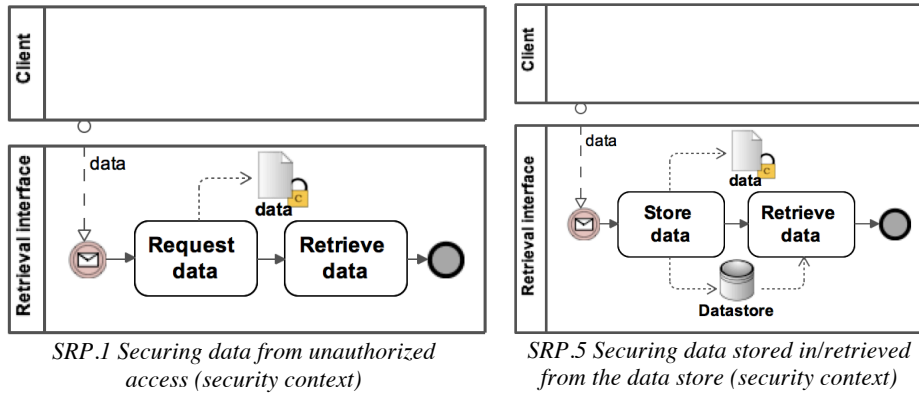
Client

Retrieval interface

data

data

Request data

Retrieve data

SRP.1 Securing data from unauthorized access (security context)

Client

Retrieval interface

data

data

Store data

Retrieve data

Datastore

SRP.5 Securing data stored in/retrieved from the data store (security context)